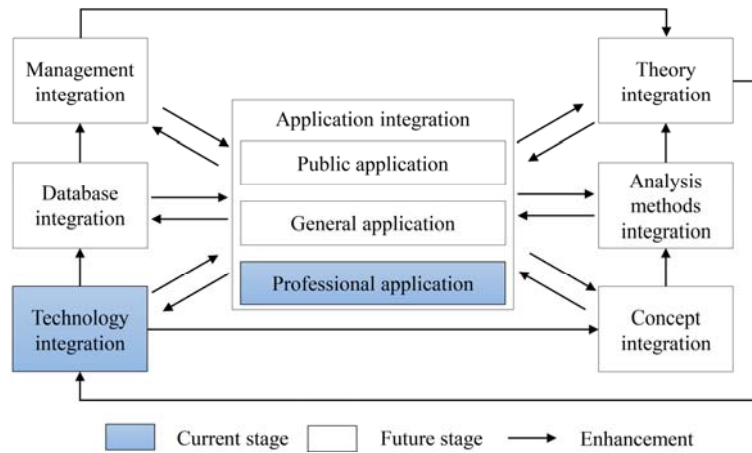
Management integration

Database integration

Technology integration

Application integration

Public application

General application

Professional application

Theory integration

Analysis methods integration

Concept integration

Current stage Future stage Enhancement